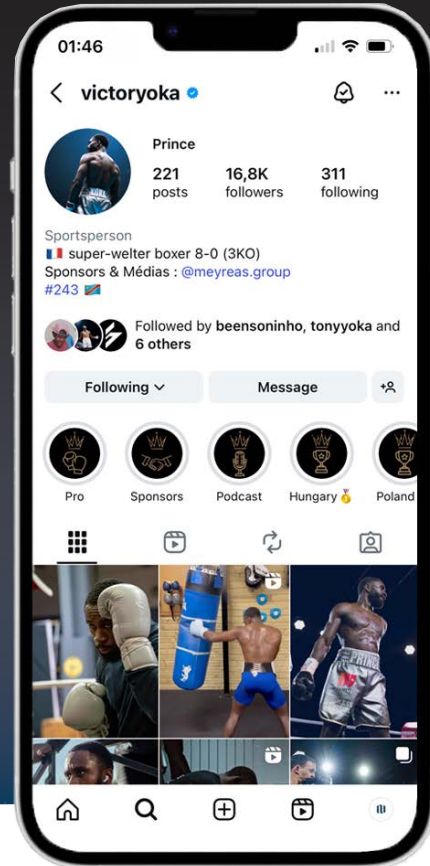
01:46

victoryoka

Prince

221 posts

16,8K followers

311 following

Sportsperson
🇫🇷 super-welter boxer 8-0 (3KO)
Sponsors & Médias : @meyreas.group
#243 🇨🇩

Followed by beensoninho, tonyyoka and 6 others

Following

Message

Pro

Sponsors

Podcast

Hungary 🥇

Poland

PRINCE